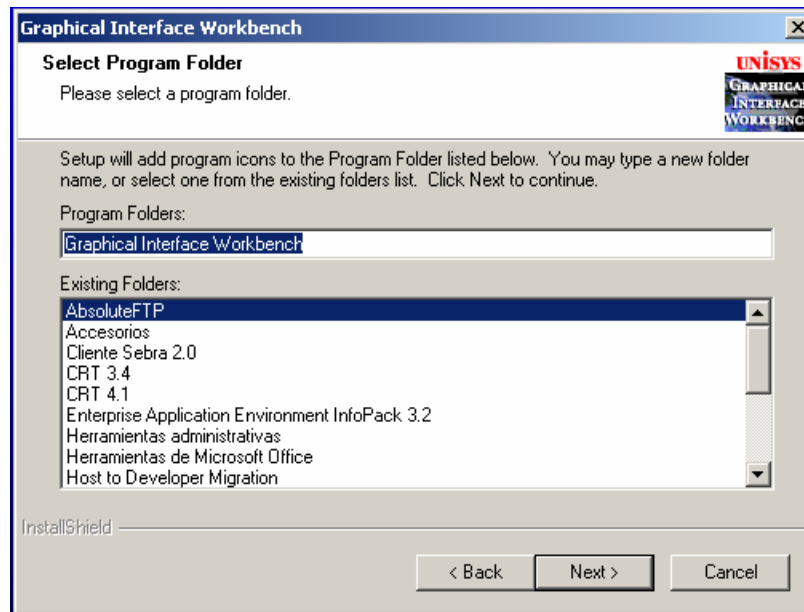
Graphical Interface Workbench

Select Program Folder

Please select a program folder.

UNISYS
GRAPHICAL
INTERFACE
WORKBENC

Setup will add program icons to the Program Folder listed below. You may type a new folder name, or select one from the existing folders list. Click Next to continue.

Program Folders:

Graphical Interface Workbench

Existing Folders:

AbsoluteFTP
Accesorios
Cliente Sebra 2.0
CRT 3.4
CRT 4.1
Enterprise Application Environment InfoPack 3.2
Herramientas administrativas
Herramientas de Microsoft Office
Host to Developer Migration

InstallShield

< Back
Next >
Cancel